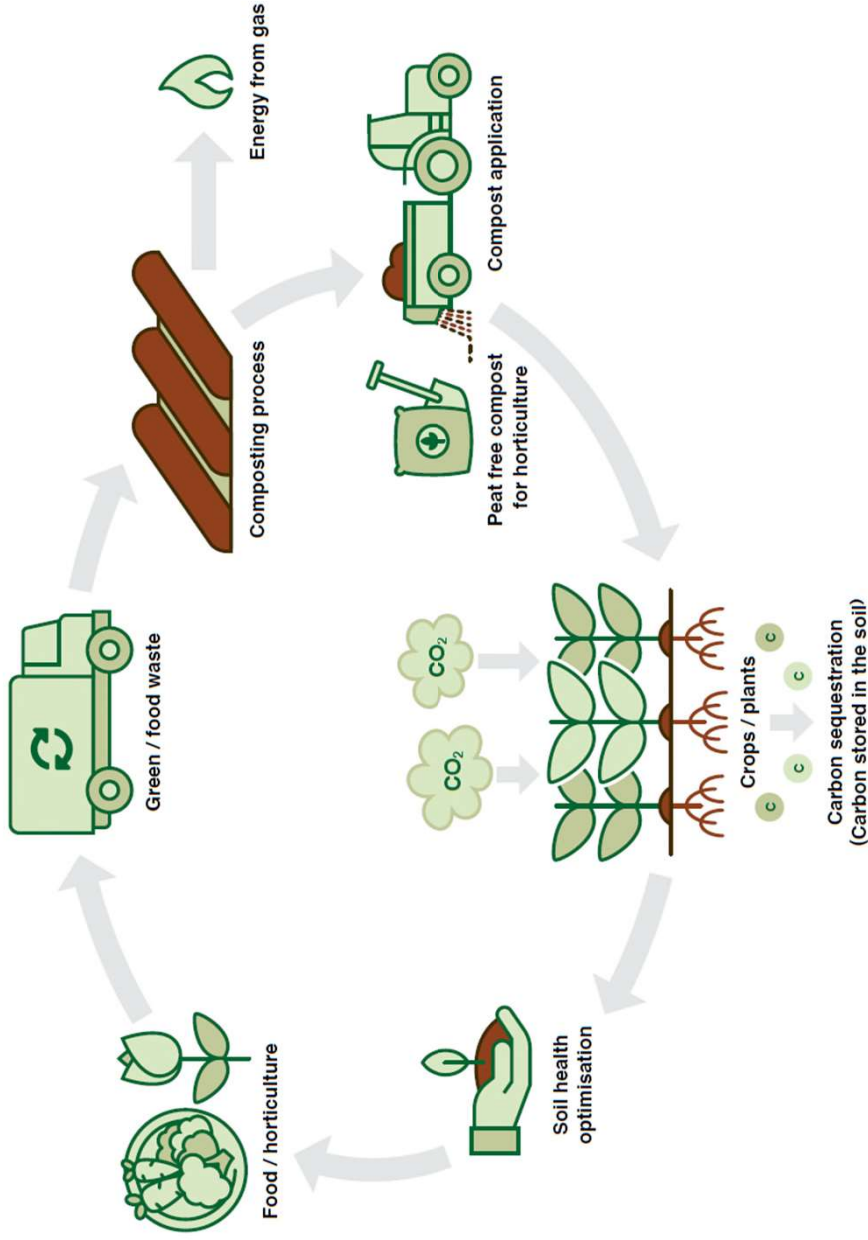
Green / food waste

Composting process

Energy from gas

Compost application

Peat free compost for horticulture

$CO_2$

$CO_2$

Crops / plants

C

C

C

C

C

Carbon sequestration (Carbon stored in the soil)

Soil health optimisation

Food / horticulture